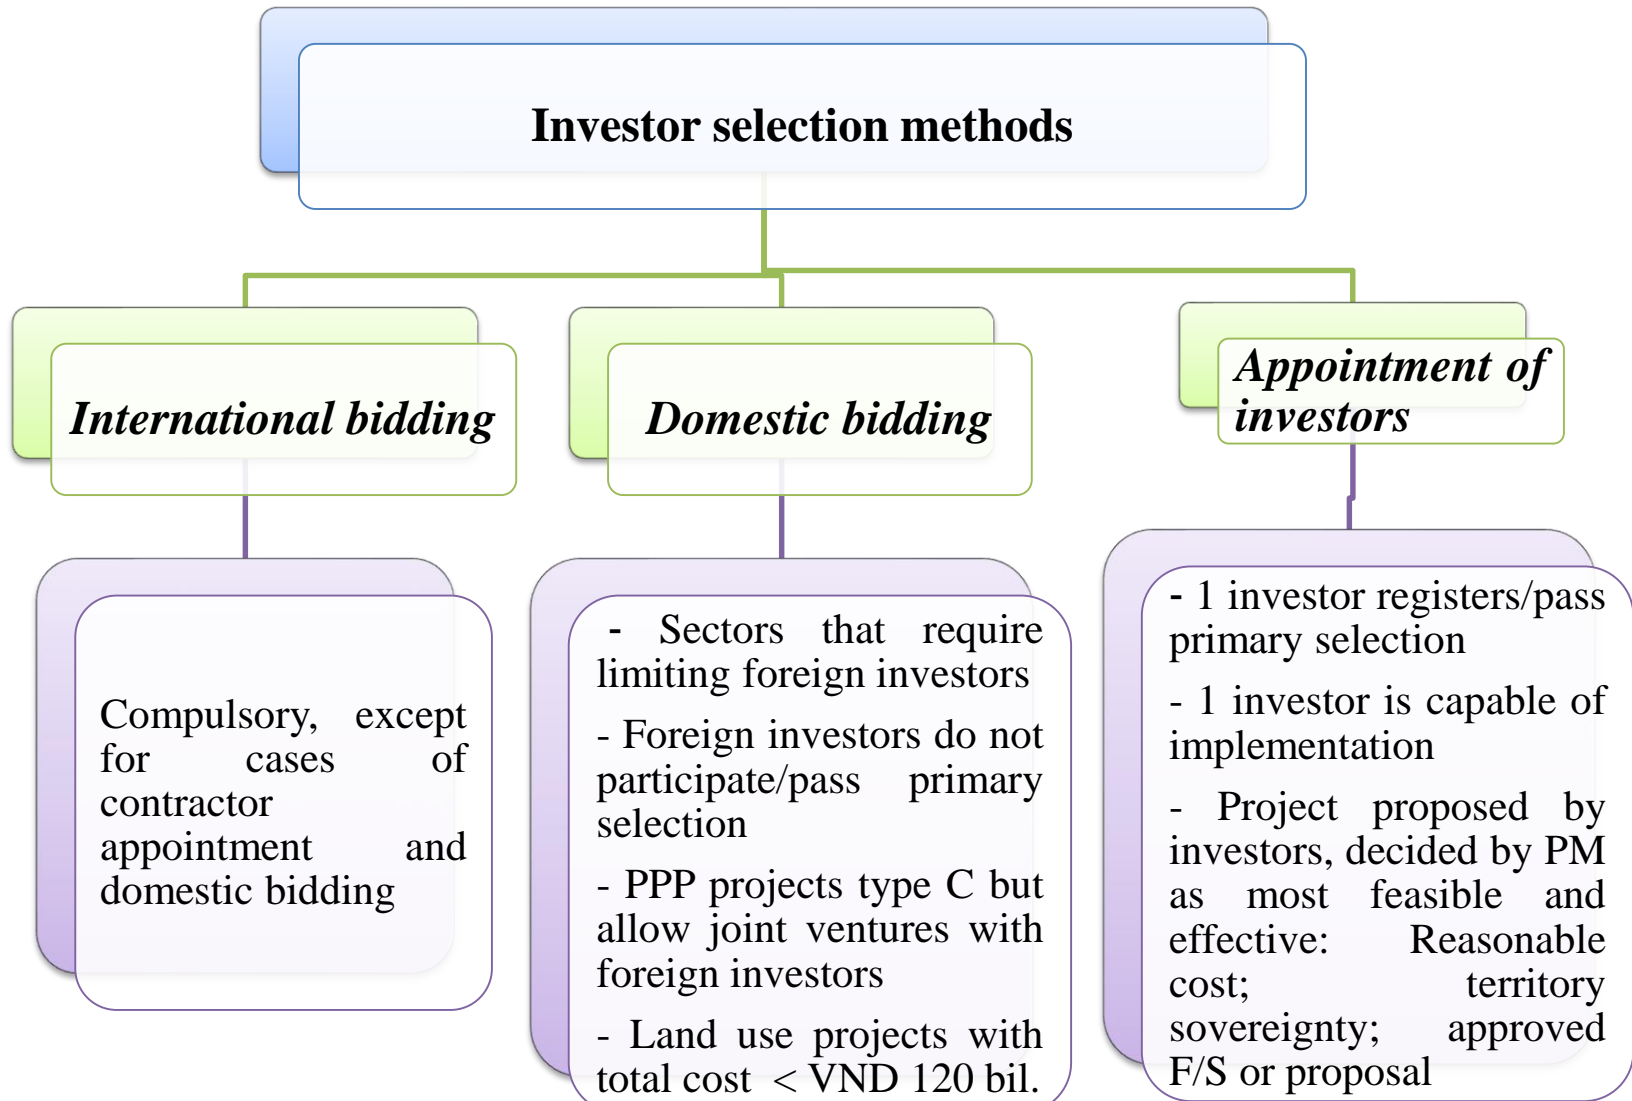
Investor selection methods

International bidding

Domestic bidding

Appointment of investors

Compulsory, except for cases of contractor appointment and domestic bidding

- Sectors that require limiting foreign investors

- Foreign investors do not participate/pass primary selection

- PPP projects type C but allow joint ventures with foreign investors

- Land use projects with total cost $<$ VND 120 bil.

- 1 investor registers/pass primary selection

- 1 investor is capable of implementation

- Project proposed by investors, decided by PM as most feasible and effective: Reasonable cost; territory sovereignty; approved F/S or proposal